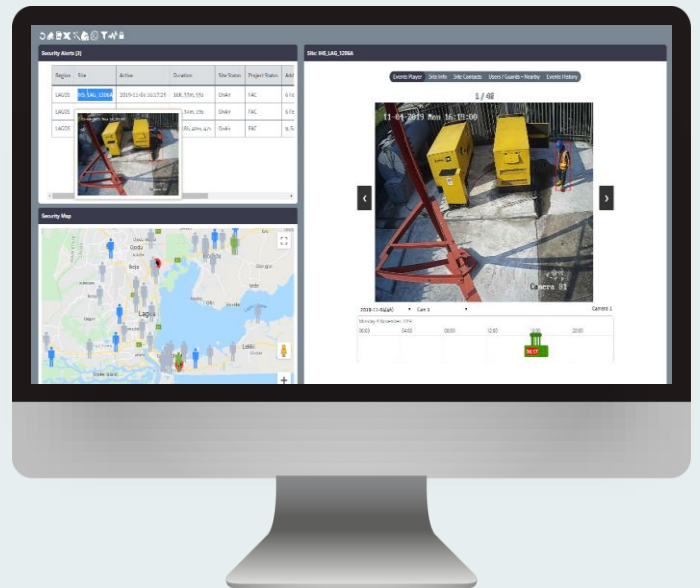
Security Alerts (3)

| Region | Site | Active | Duration | Site Status | Project Status | Add |
|---|---|---|---|---|---|---|
| LAGOS | IHS_LAG_1206A | 2019-11-04 16:17:25 | 16h, 53m, 55s | OnAir | FAC | 6 Fo |
| LAGOS | | | | OnAir | FAC | 6 Fo |
| LAGOS | | | 19h, 40m, 42s | OnAir | FAC | 9, Te |

Security Map

Ikeja
Lagos
Lekki

Site: IHS_LAG_1206A

Events Player | Site Info | Site Contacts | Users / Guards - Nearby | Events History

1 / 48

11-04-2019 Mon 16:19:00

Camera 01

2019-11-04(d) | Cam 1 | Camera 1

00:00 | 04:00 | 08:00 | 12:00 | 16:00 | 20:00

16:17